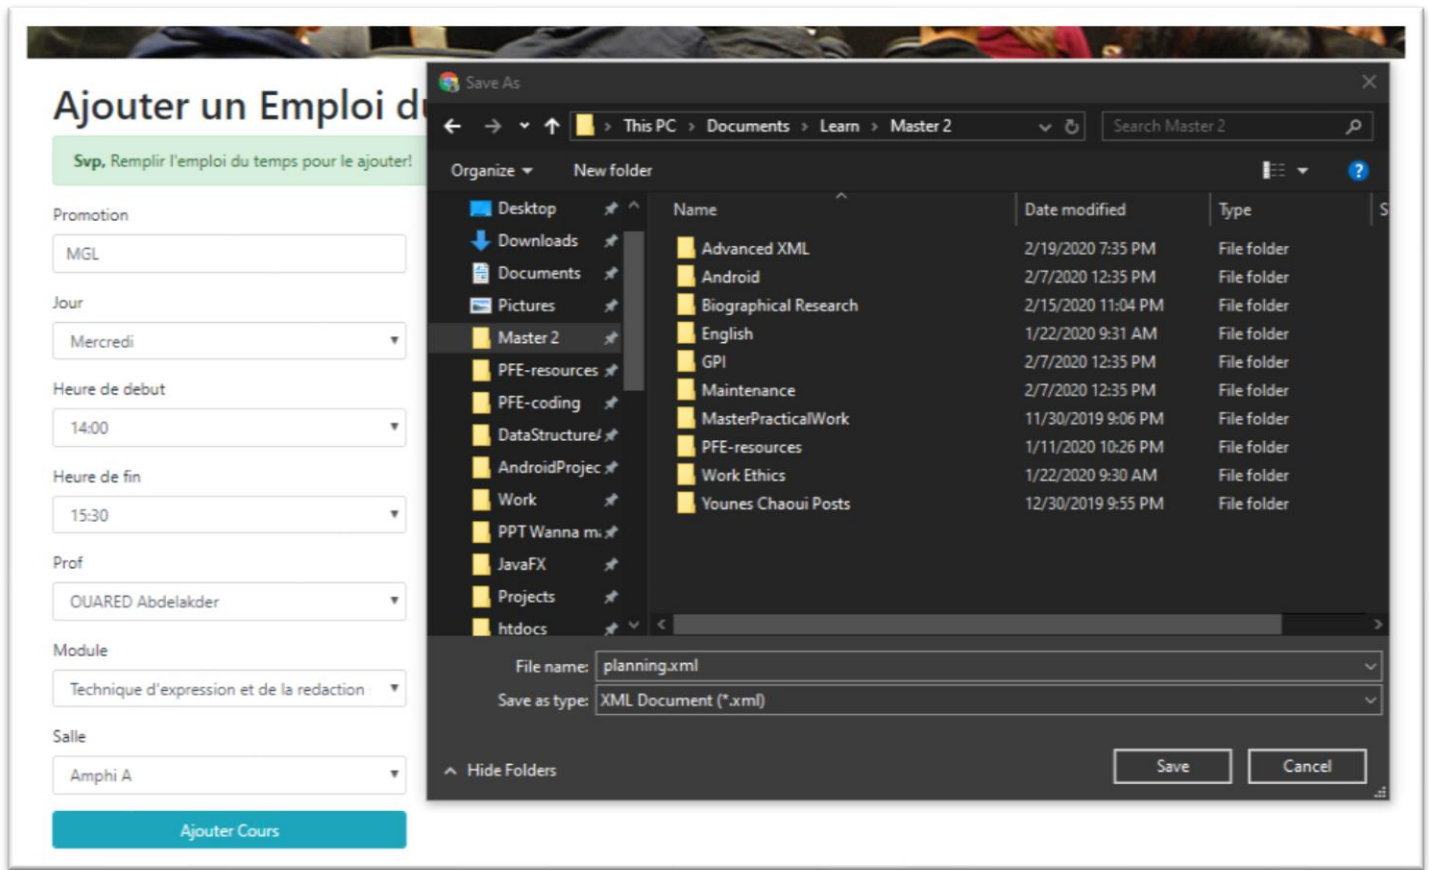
Ajouter un Emploi d

Svp, Remplir l'emploi du temps pour le ajouter!

Promotion

MGL

Jour

Mercredi

Heure de debut

14:00

Heure de fin

15:30

Prof

OUARED Abdelakder

Module

Technique d'expression et de la redaction

Salle

Amphi A

Ajouter Cours

Save As

This PC > Documents > Learn > Master 2

Search Master 2

Organize ▾ New folder

Desktop
Downloads
Documents
Pictures
Master 2
PFE-resources
PFE-coding
DataStructure
AndroidProjec
Work
PPT Wanna m
JavaFX
Projects
htdocs

| Name | Date modified | Type |
|---|---|---|
| Advanced XML | 2/19/2020 7:35 PM | File folder |
| Android | 2/7/2020 12:35 PM | File folder |
| Biographical Research | 2/15/2020 11:04 PM | File folder |
| English | 1/22/2020 9:31 AM | File folder |
| GPI | 2/7/2020 12:35 PM | File folder |
| Maintenance | 2/7/2020 12:35 PM | File folder |
| MasterPracticalWork | 11/30/2019 9:06 PM | File folder |
| PFE-resources | 1/11/2020 10:26 PM | File folder |
| Work Ethics | 1/22/2020 9:30 AM | File folder |
| Younes Chaoui Posts | 12/30/2019 9:55 PM | File folder |

File name: planning.xml

Save as type: XML Document (*.xml)

Hide Folders

Save Cancel